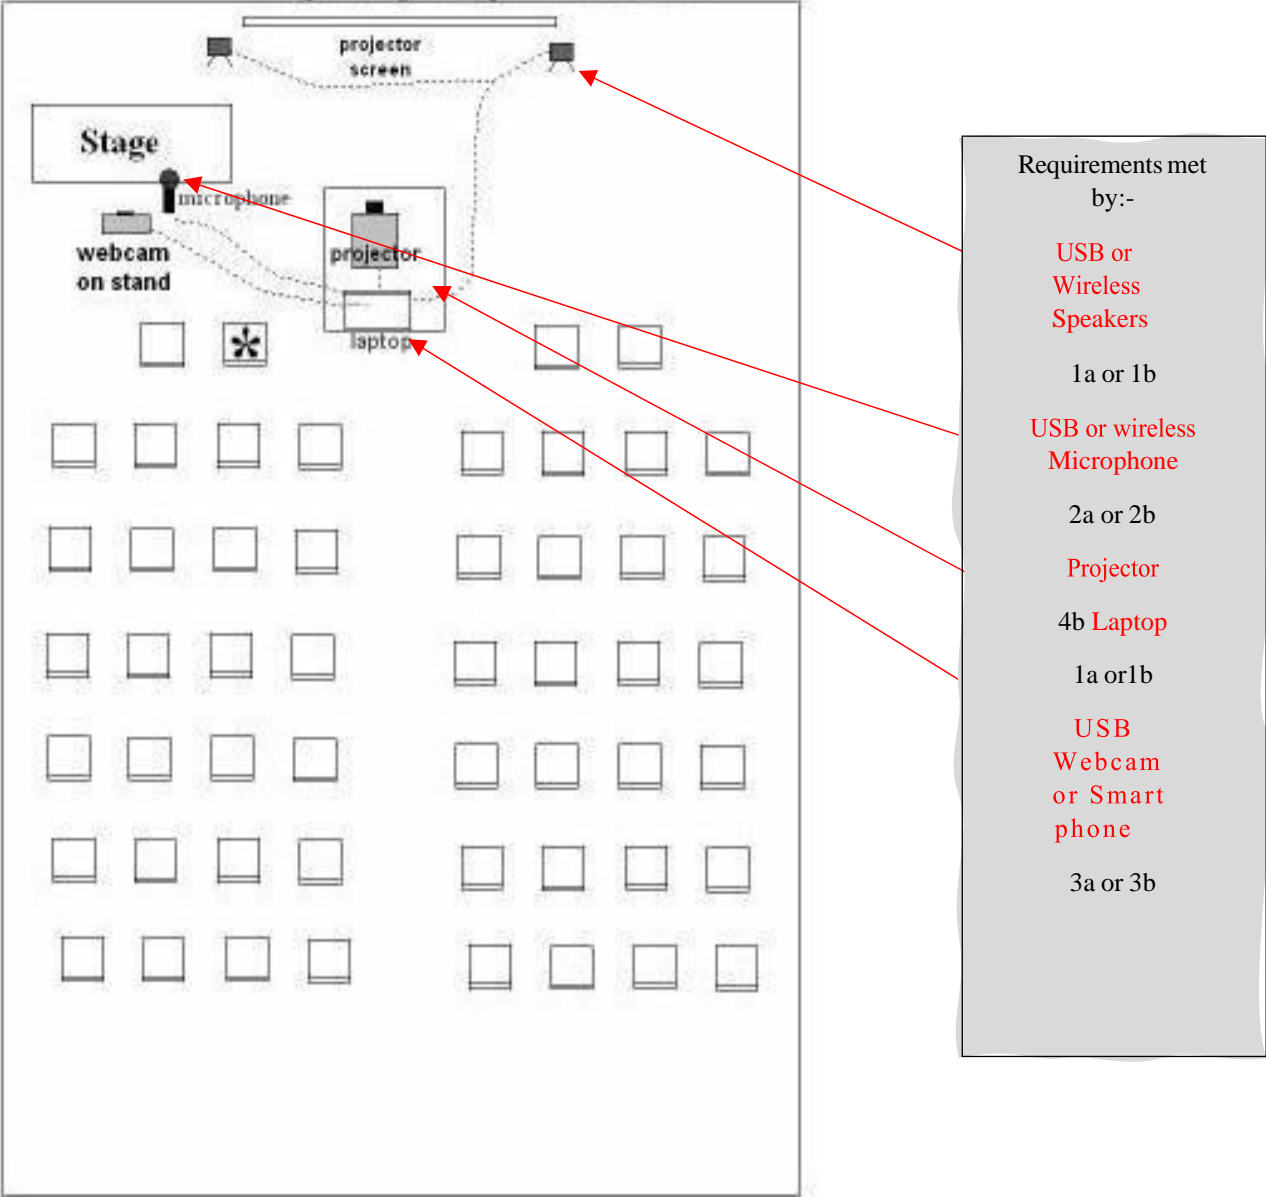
projector screen

Stage

microphone

webcam on stand

projector

laptop

Requirements met by:-

USB or Wireless Speakers

1a or 1b

USB or wireless Microphone

2a or 2b

Projector

4b Laptop

1a or1b

USB Webcam or Smart phone

3a or 3b